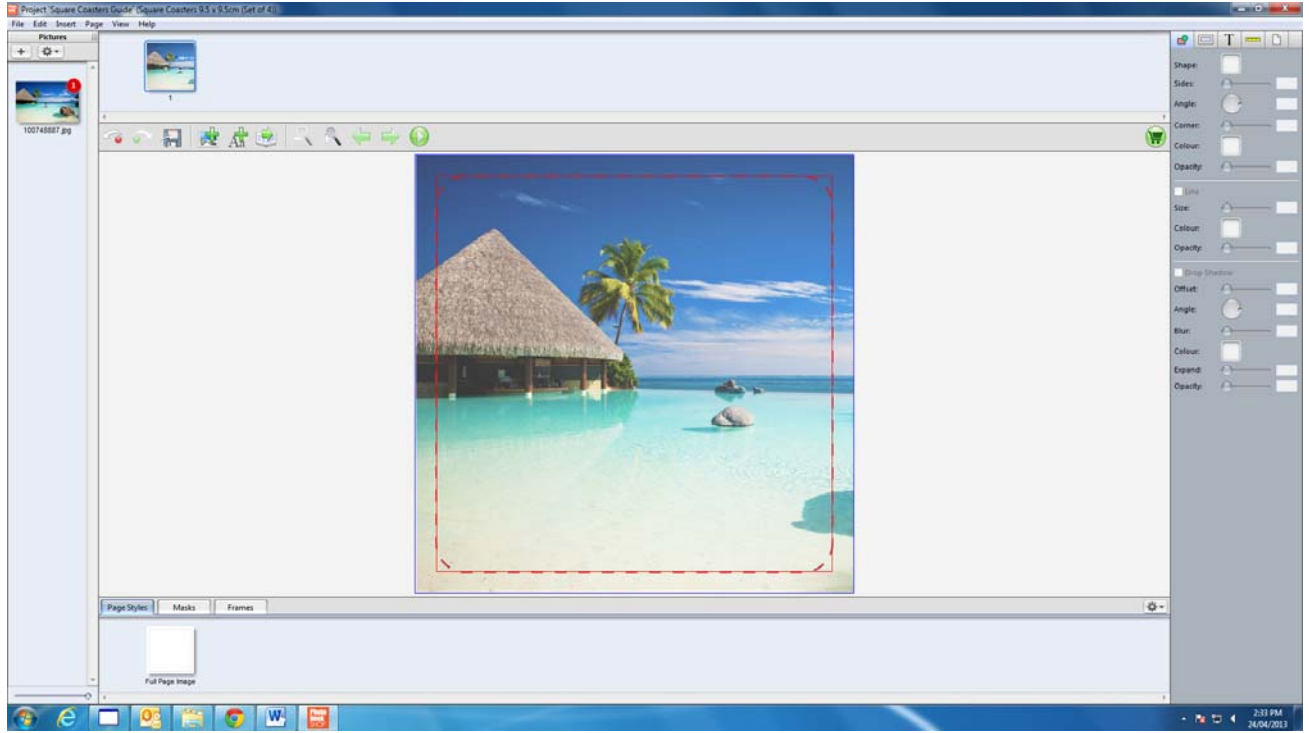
Project 'Square Coasters Guide' (Square Coasters 9.5 x 9.5cm (Set of 4))

File Edit Insert Page View Help

Pictures

1

100748887.jpg

1

Shape:
Sides:
Angle:
Corner:
Colour:
Opacity:

Line
Size:
Colour:
Opacity:

Drop Shadow
Offset:
Angle:
Blur:
Colour:
Expand:
Opacity:

Page Styles Masks Frames

Full Page Image

2:33 PM
24/04/2013